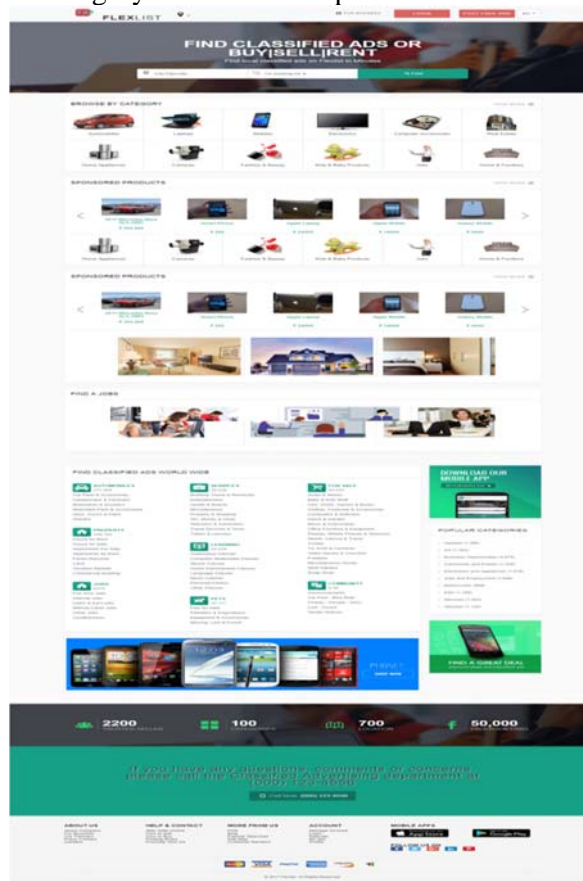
FLEXLIST

FIND CLASSIFIED ADS OR BUY|SELL|RENT

Find local classified ads on Flexlist in Minutes

BROWSE BY CATEGORY

Automobiles
Laptops
Mobiles
Electronics
Computer Accessories
Real Estate
Home Appliances
Cameras
Fashion & Beauty
Kids & Baby Products
Jobs
Home & Furniture

SPONSORED PRODUCTS

Home Appliances
Cameras
Fashion & Beauty
Kids & Baby Products
Jobs
Home & Furniture

SPONSORED PRODUCTS

FIND A JOBS

FIND CLASSIFIED ADS WORLD WIDE

AUTOMOBILES
PROPERTY
JOBS
MOBILES
LEARNING
PETS
FOR SALE
COMMUNITY

DOWNLOAD OUR MOBILE APP

POPULAR CATEGORIES

FIND A GREAT DEAL

2200
100
700
50,000

If you have any questions, comments or concerns, please call the Classified Advertising department at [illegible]

ABOUT US
HELP & CONTACT
MORE FROM US
ACCOUNT
MOBILE APPS

App Store
Google Play

© 2017 Flexlist. All Rights Reserved